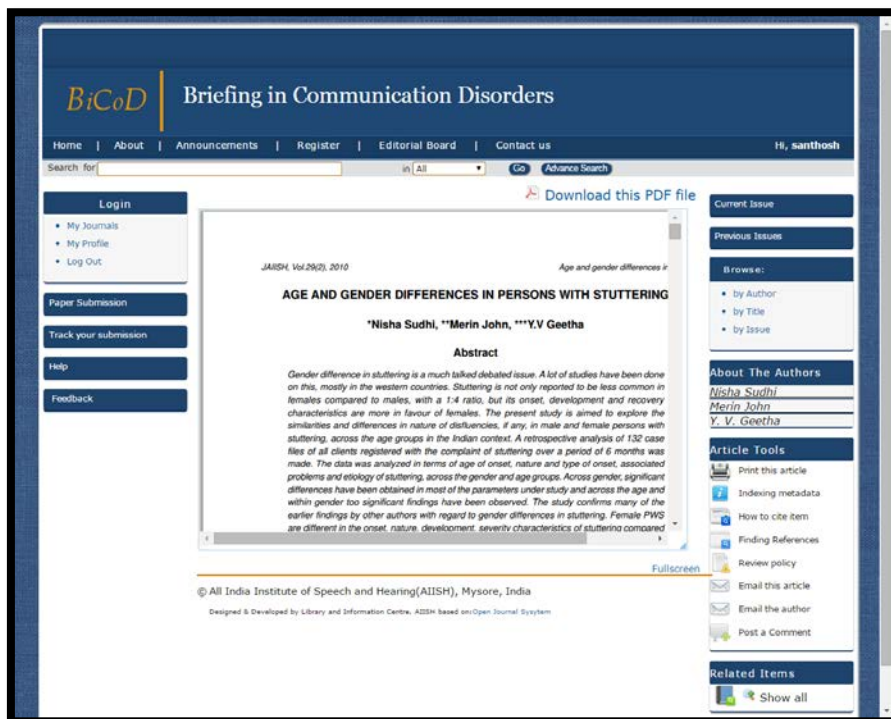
BiCoD Briefing in Communication Disorders

Home | About | Announcements | Register | Editorial Board | Contact us

Hi, santhosh

Search for in All Go Advance Search

Login
• My Journals
• My Profile
• Log Out

Paper Submission

Track your submission

Help

Feedback

Download this PDF file

JAIISH, Vol.29(2), 2010

Age and gender differences ir

AGE AND GENDER DIFFERENCES IN PERSONS WITH STUTTERING

*Nisha Sudhi, **Merin John, ***Y.V Geetha

Abstract

Gender difference in stuttering is a much talked debated issue. A lot of studies have been done on this, mostly in the western countries. Stuttering is not only reported to be less common in females compared to males, with a 1:4 ratio, but its onset, development and recovery characteristics are more in favour of females. The present study is aimed to explore the similarities and differences in nature of disfluencies, if any, in male and female persons with stuttering, across the age groups in the Indian context. A retrospective analysis of 132 case files of all clients registered with the complaint of stuttering over a period of 6 months was made. The data was analyzed in terms of age of onset, nature and type of onset, associated problems and etiology of stuttering, across the gender and age groups. Across gender, significant differences have been obtained in most of the parameters under study and across the age and within gender too significant findings have been observed. The study confirms many of the earlier findings by other authors with regard to gender differences in stuttering. Female PWS are different in the onset, nature, development, severity characteristics of stuttering compared

Fullscreen

© All India Institute of Speech and Hearing(AIISH), Mysore, India

Designed & Developed by Library and Information Centre, AIISH based on: Open Journal Sysytem

Current Issue

Previous Issues

Browse:
• by Author
• by Title
• by Issue

About The Authors
Nisha Sudhi
Merin John
Y. V. Geetha

Article Tools
Print this article
Indexing metadata
How to cite item
Finding References
Review policy
Email this article
Email the author
Post a Comment

Related Items
Show all